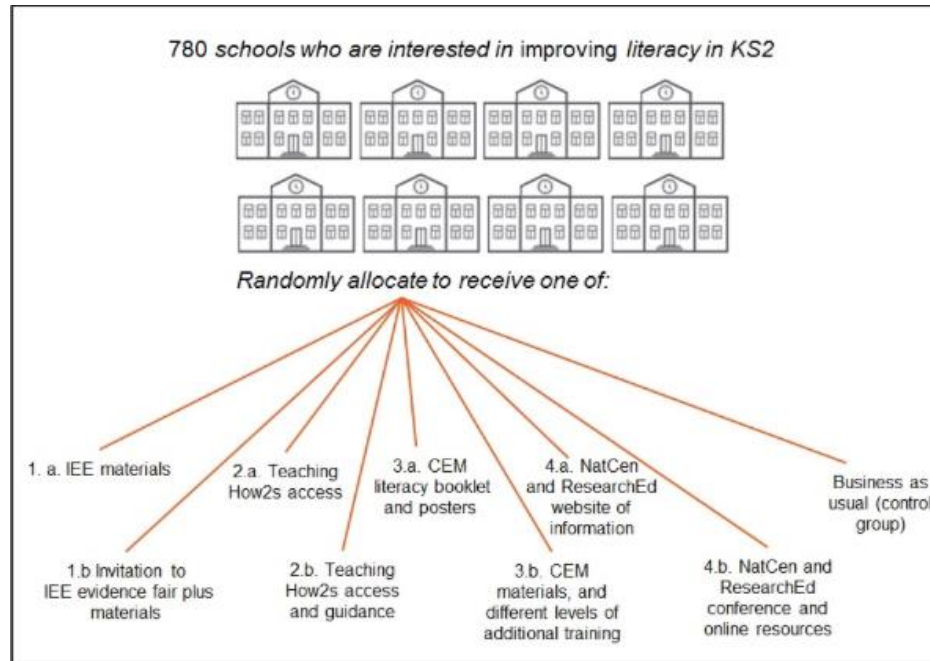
780 schools who are interested in improving literacy in KS2

Randomly allocate to receive one of:

1. a. IEE materials

1.b Invitation to IEE evidence fair plus materials

2.a. Teaching How2s access

2.b. Teaching How2s access and guidance

3.a. CEM literacy booklet and posters

3.b. CEM materials, and different levels of additional training

4.a. NatCen and ResearchEd website of information

4.b. NatCen and ResearchEd conference and online resources

Business as usual (control group)